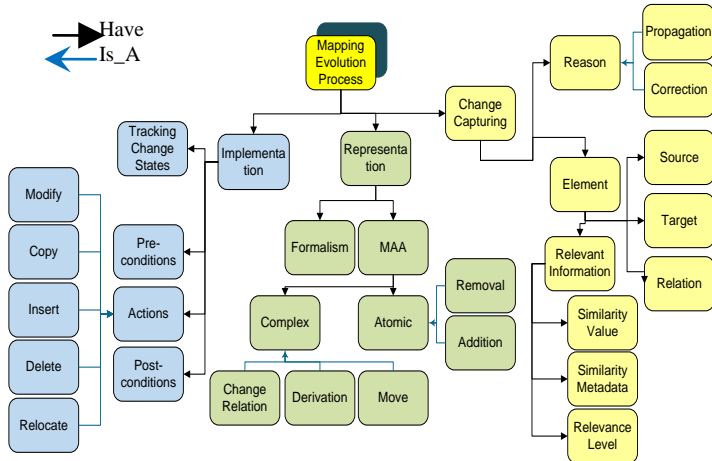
Have
Is_A

Mapping Evolution Process

Change Capturing

Reason

Propagation

Correction

Element

Source

Target

Relation

Relevant Information

Similarity Value

Similarity Metadata

Relevance Level

Representa tion

Formalism

MAA

Complex

Atomic

Removal

Addition

Change Relation

Derivation

Move

Implementa tion

Tracking Change States

Pre-conditions

Actions

Post-conditions

Modify

Copy

Insert

Delete

Relocate